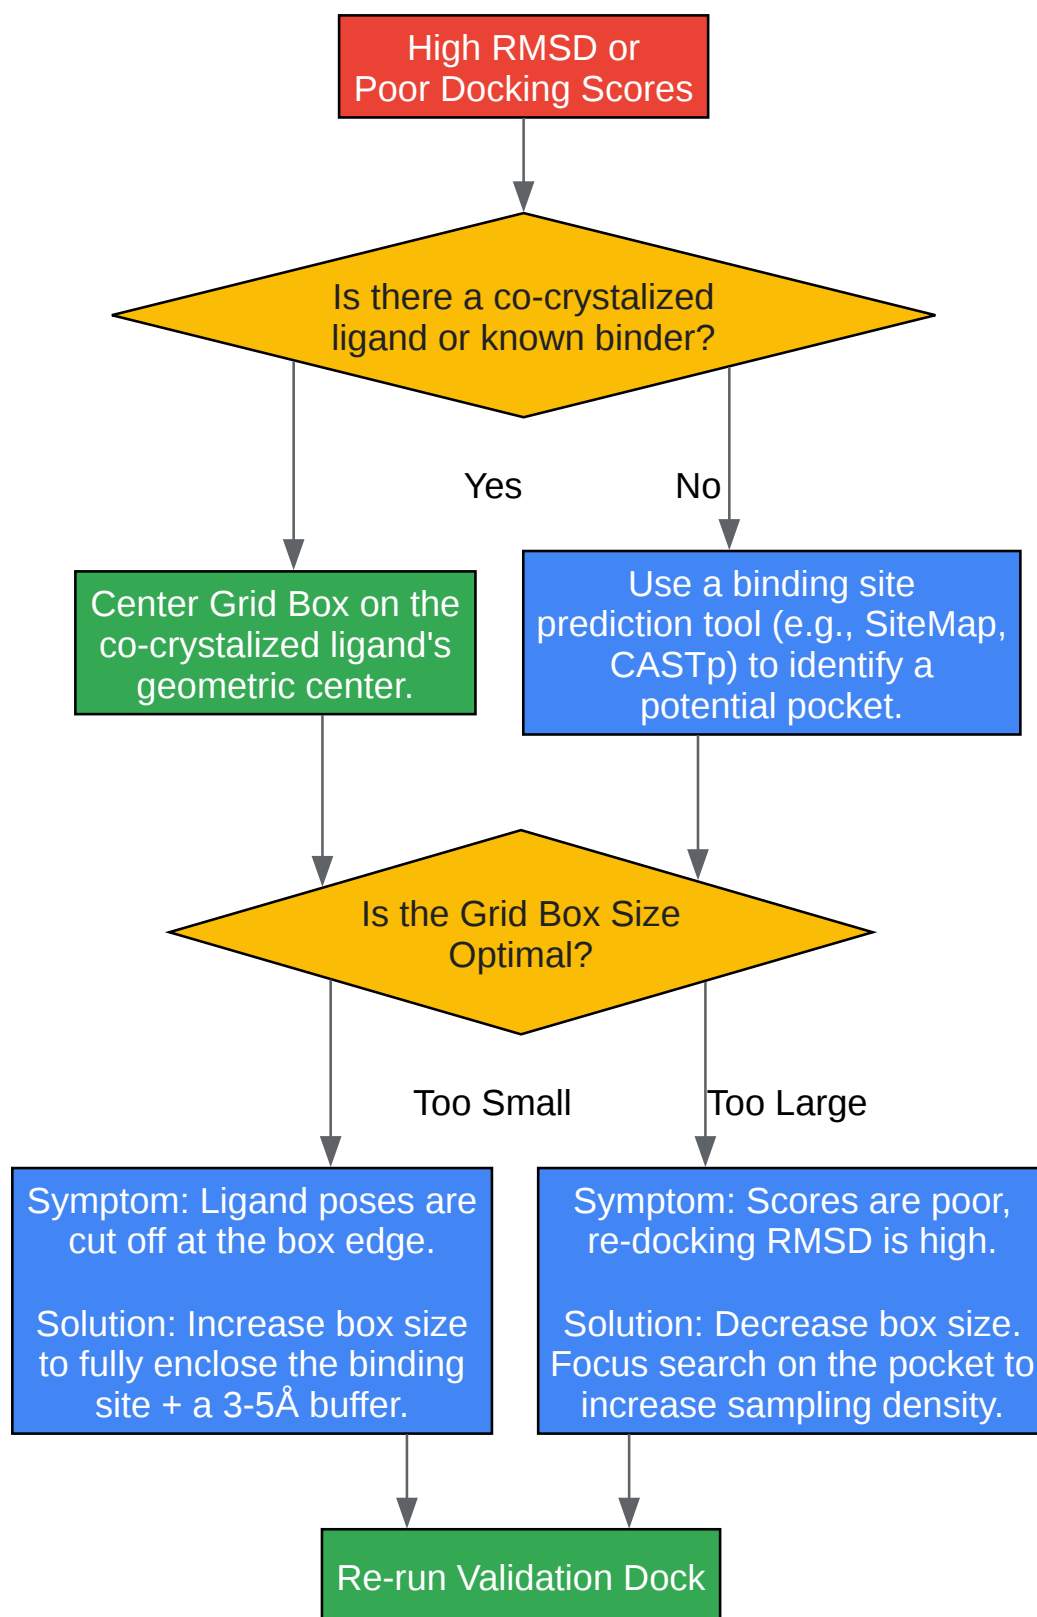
High RMSD or Poor Docking Scores

Is there a co-crystalized ligand or known binder?

Yes

No

Center Grid Box on the co-crystalized ligand's geometric center.

Use a binding site prediction tool (e.g., SiteMap, CASTp) to identify a potential pocket.

Is the Grid Box Size Optimal?

Too Small

Too Large

Symptom: Ligand poses are cut off at the box edge.

Solution: Increase box size to fully enclose the binding site + a 3-5Å buffer.

Symptom: Scores are poor, re-docking RMSD is high.

Solution: Decrease box size. Focus search on the pocket to increase sampling density.

Re-run Validation Dock